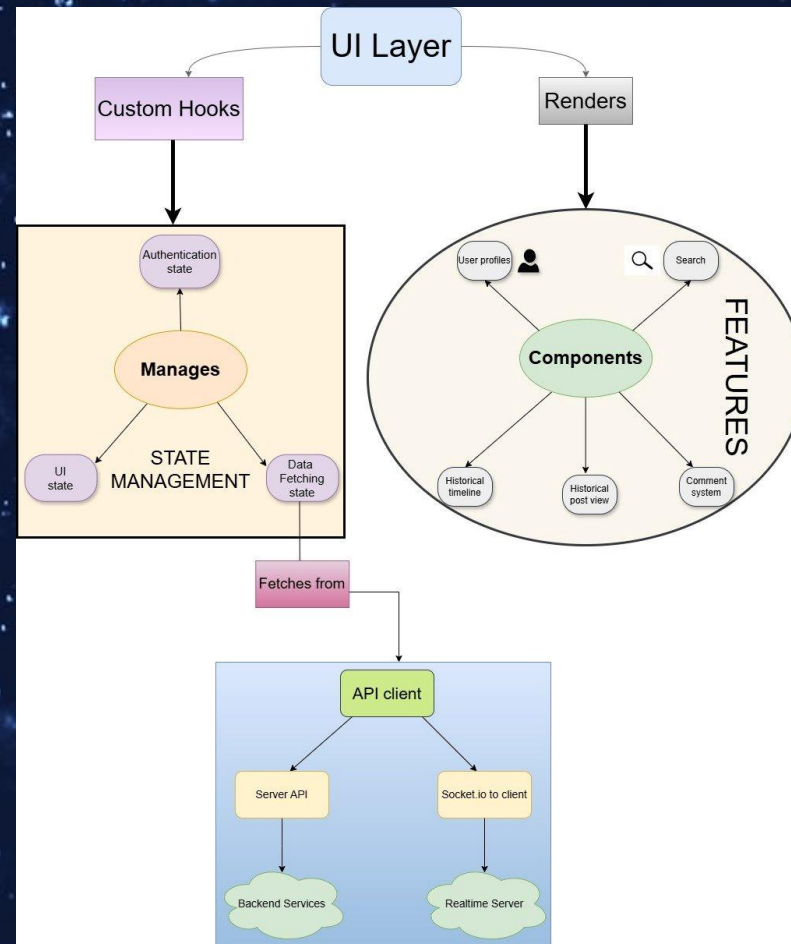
UI Layer

Custom Hooks

Renders

Authentication state

Manages

UI state

STATE MANAGEMENT

Data Fetching state

User profiles

Search

Components

FEATURES

Historical timeline

Historical post view

Comment system

Fetches from

API client

Server API

Socket.io to client

Backend Services

Realtime Server